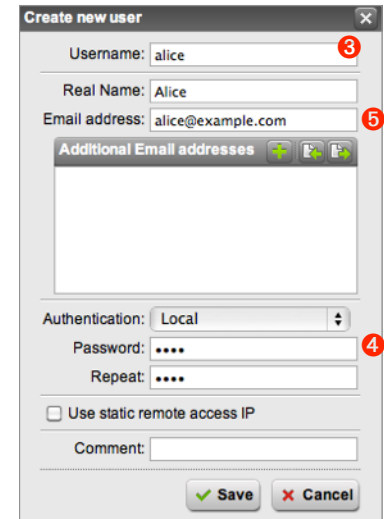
Create new user

Username: alice 3

Real Name: Alice

Email address: alice@example.com 5

Additional Email addresses

Authentication: Local

Password: ••••  4

Repeat: ••••

Use static remote access IP

Comment:

Save  Cancel